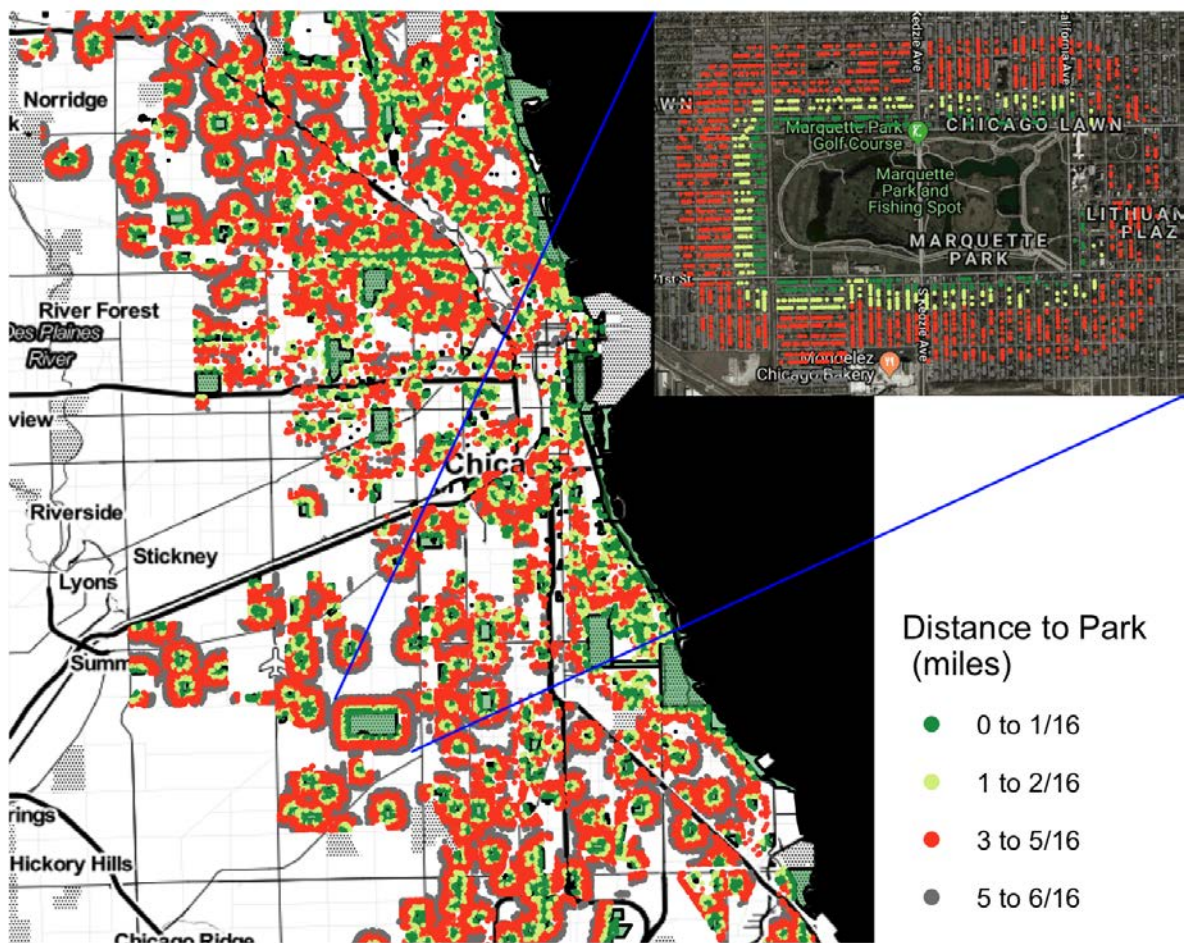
Norridge
k
River Forest
Des Plaines River
view
Chica
Riverside
Stickney
Lyons
Summ
rings
Hickory Hills
Chicago Ridge

Kedzie Ave
California Ave
WN
Marquette Park Golf Course
CHICAGO LAWN
Marquette Park and Fishing Spot
LITHUAN PLAZ
MARQUETTE PARK
1st St
S Kedzie Ave
Mondelez Chicago Bakery

Distance to Park (miles)
0 to 1/16
1 to 2/16
3 to 5/16
5 to 6/16